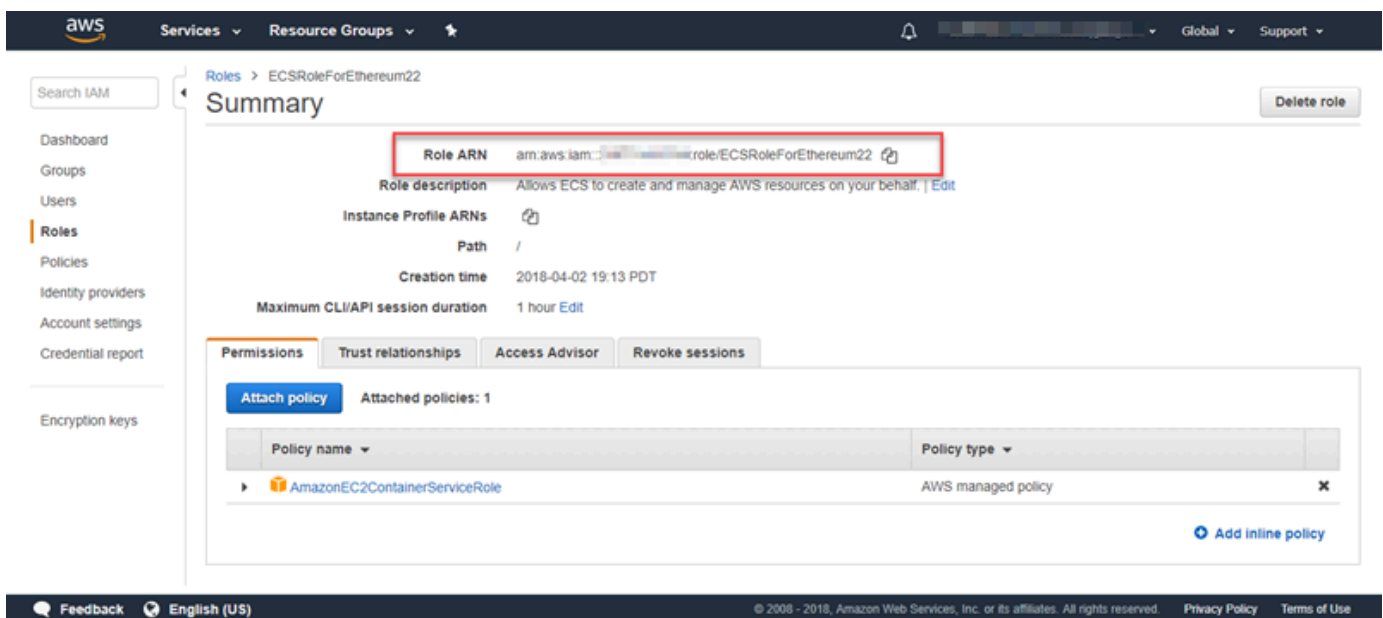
aws Services Resource Groups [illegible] Global Support

Search IAM

Dashboard
Groups
Users
Roles
Policies
Identity providers
Account settings
Credential report

Encryption keys

Roles > ECSRoleForEthereum22

Summary

Delete role

Role ARN arn:aws:iam::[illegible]:role/ECSRoleForEthereum22

Role description Allows ECS to create and manage AWS resources on your behalf. | Edit

Instance Profile ARNs

Path /

Creation time 2018-04-02 19:13 PDT

Maximum CLI/API session duration 1 hour Edit

Permissions | Trust relationships | Access Advisor | Revoke sessions

Attach policy Attached policies: 1

| Policy name | Policy type |
|---|---|
| AmazonEC2ContainerServiceRole | AWS managed policy |

Add inline policy

Feedback English (US) © 2008 - 2018, Amazon Web Services, Inc. or its affiliates. All rights reserved. Privacy Policy Terms of Use